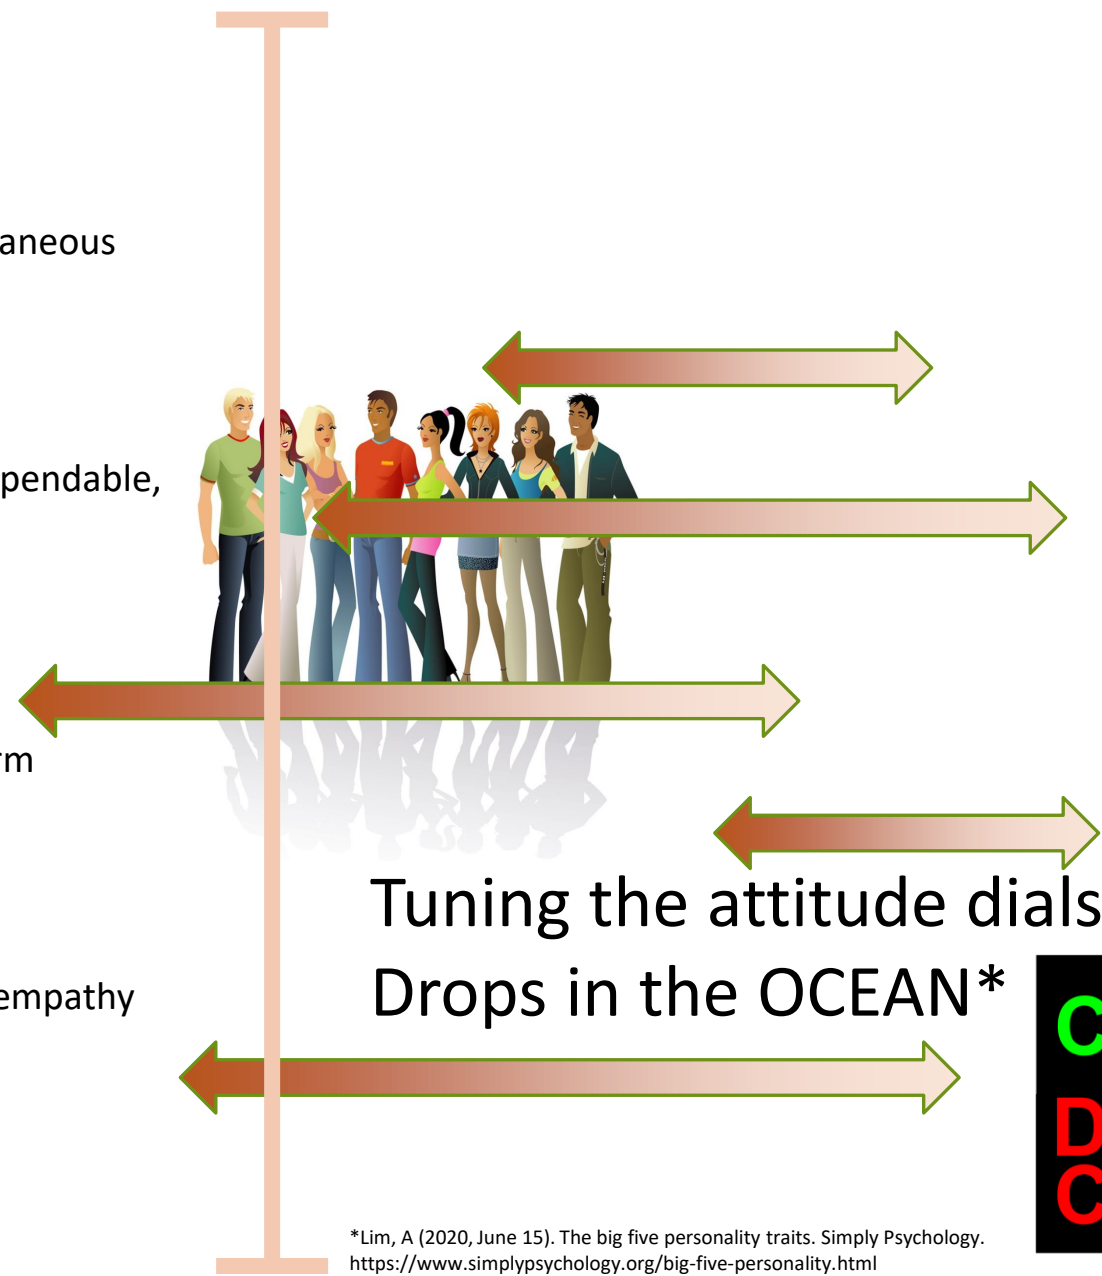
aneous

pendable,

rm

empathy

Tuning the attitude dials

Drops in the OCEAN*

C

D

C

*Lim, A (2020, June 15). The big five personality traits. Simply Psychology. https://www.simplypsychology.org/big-five-personality.html